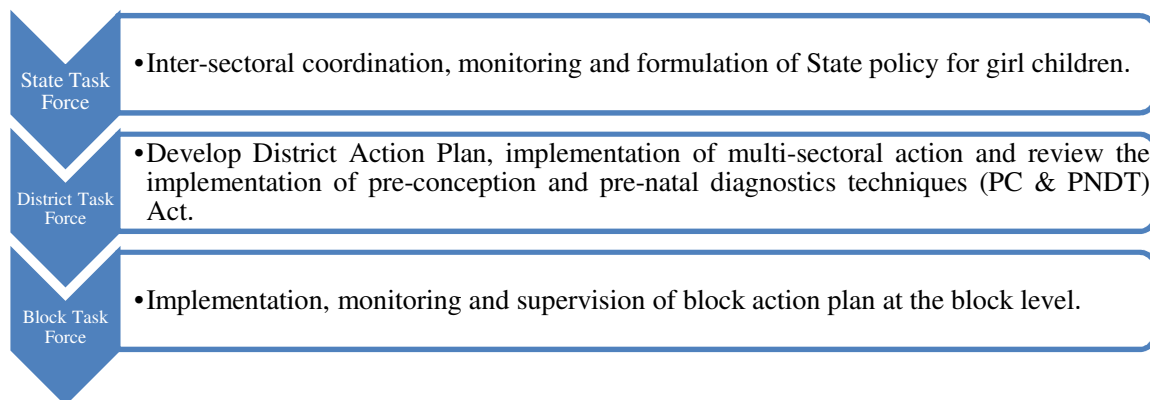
State Task Force

•Inter-sectoral coordination, monitoring and formulation of State policy for girl children.

District Task Force

•Develop District Action Plan, implementation of multi-sectoral action and review the implementation of pre-conception and pre-natal diagnostics techniques (PC & PNDT) Act.

Block Task Force

•Implementation, monitoring and supervision of block action plan at the block level.